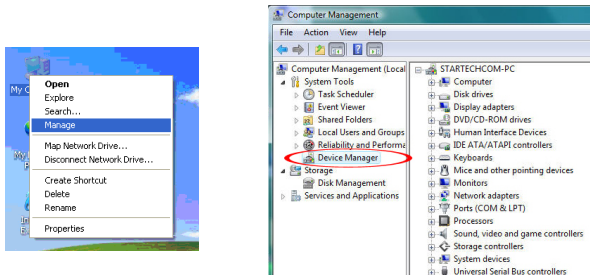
My C

My

In E

Open
Explore
Search...
Manage
Map Network Drive...
Disconnect Network Drive...
Create Shortcut
Delete
Rename
Properties

Computer Management
File Action View Help

Computer Management (Local
System Tools
Task Scheduler
Event Viewer
Shared Folders
Local Users and Groups
Reliability and Performe
Device Manager
Storage
Disk Management
Services and Applications

STARTECHCOM-PC
Computer
Disk drives
Display adapters
DVD/CD-ROM drives
Human Interface Devices
IDE ATA/ATAPI controllers
Keyboards
Mice and other pointing devices
Monitors
Network adapters
Ports (COM & LPT)
Processors
Sound, video and game controllers
Storage controllers
System devices
Universal Serial Bus controllers